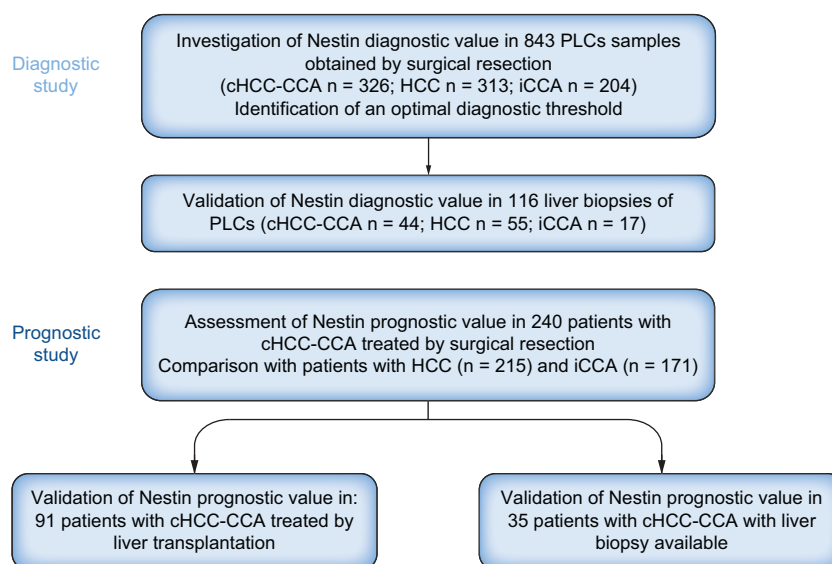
Diagnostic study

Investigation of Nestin diagnostic value in 843 PLCs samples obtained by surgical resection
(cHCC-CCA n = 326; HCC n = 313; iCCA n = 204)
Identification of an optimal diagnostic threshold

Validation of Nestin diagnostic value in 116 liver biopsies of PLCs (cHCC-CCA n = 44; HCC n = 55; iCCA n = 17)

Prognostic study

Assessment of Nestin prognostic value in 240 patients with cHCC-CCA treated by surgical resection
Comparison with patients with HCC (n = 215) and iCCA (n = 171)

Validation of Nestin prognostic value in: 91 patients with cHCC-CCA treated by liver transplantation

Validation of Nestin prognostic value in 35 patients with cHCC-CCA with liver biopsy available